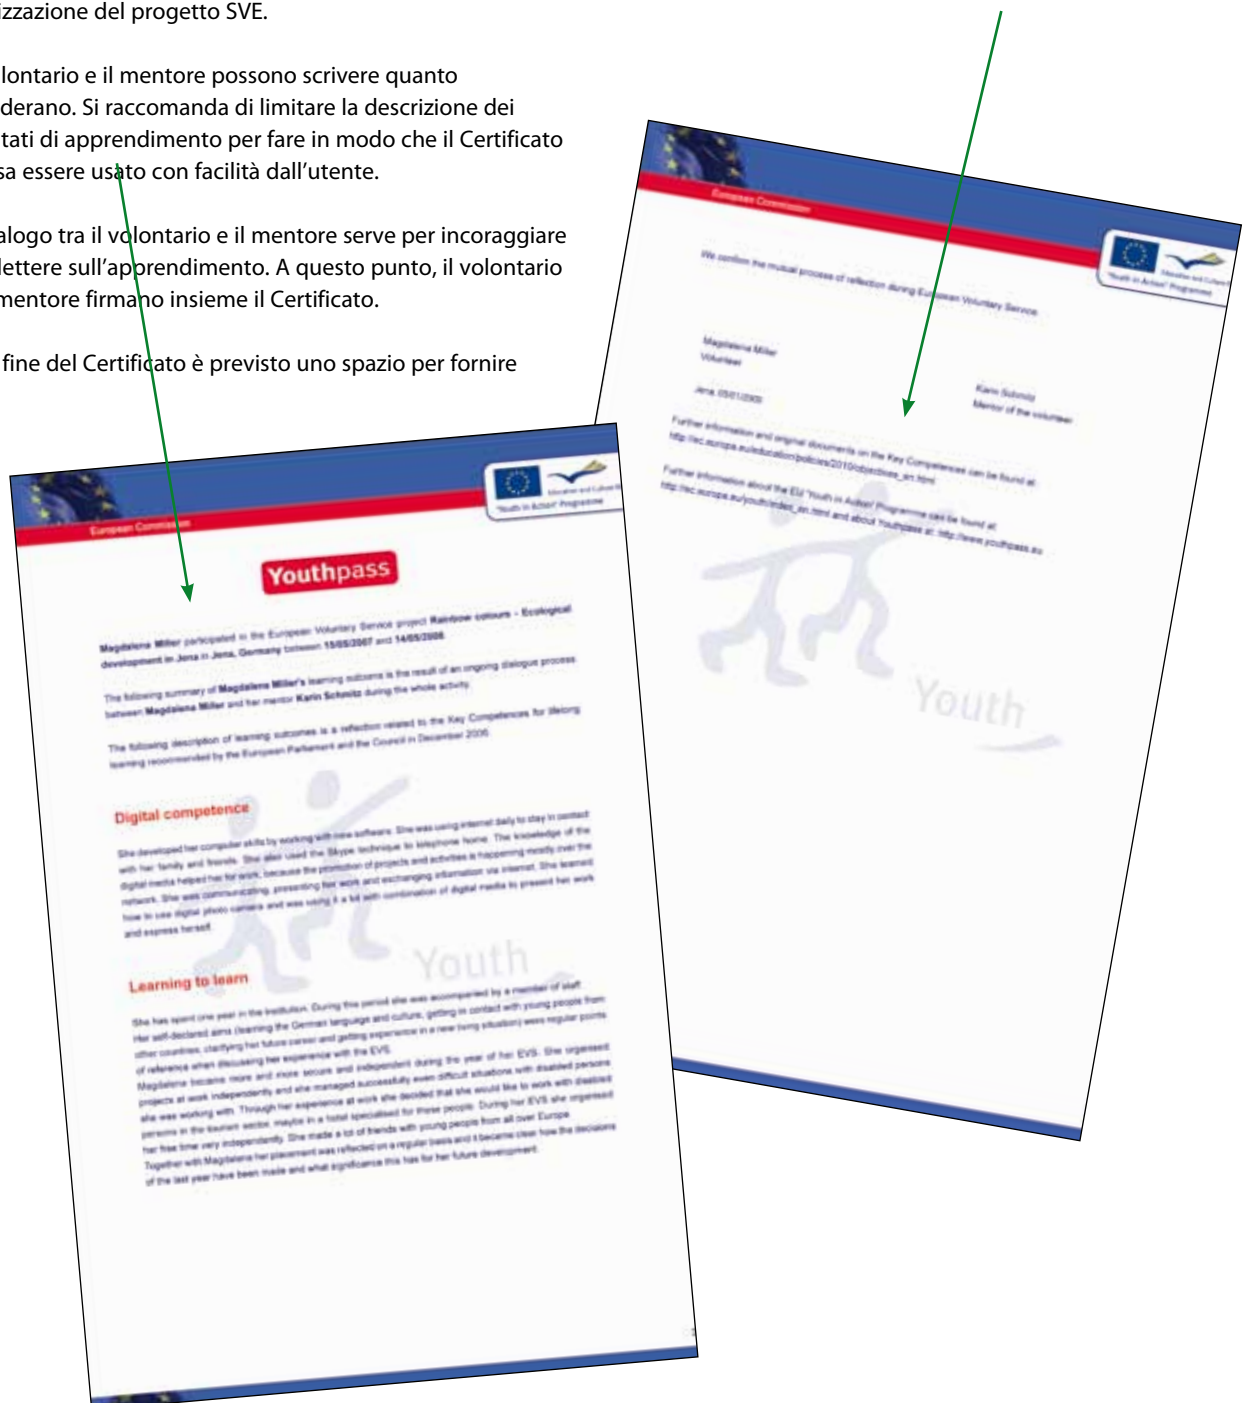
izzazione del progetto SVE.

lontario e il mentore possono scrivere quanto derano. Si raccomanda di limitare la descrizione dei tati di apprendimento per fare in modo che il Certificato sa essere usato con facilità dall'utente.

alogo tra il volontario e il mentore serve per incoraggiare lettere sull'apprendimento. A questo punto, il volontario mentore firmano insieme il Certificato.

fine del Certificato è previsto uno spazio per fornire

European Commission

"Youth in Action" Programme

We confirm the mutual process of reflection during European Voluntary Service

Magdalena Miller
Volunteer

Jena, 05/01/2008

Karin Schmitz
Mentor of the volunteer

Further information and original documents on the Key Competences can be found at http://ec.europa.eu/education/policies/2010/objectives_en.html

Further information about the EU "Youth in Action" Programme can be found at http://ec.europa.eu/youth/index_en.html and about Youthpass at: http://www.youthpass.eu

Youth

European Commission

"Youth in Action" Programme

Youthpass

Magdalena Miller participated in the European Voluntary Service project Rainbow colours - Ecological development in Jena in Jena, Germany between 15/05/2007 and 14/05/2008.

The following summary of Magdalena Miller's learning outcomes is the result of an ongoing dialogue process between Magdalena Miller and her mentor Karin Schmitz during the whole activity.

The following description of learning outcomes is a reflection related to the Key Competences for lifelong learning recommended by the European Parliament and the Council in December 2006.

Digital competence

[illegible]

Youth

Learning to learn

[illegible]